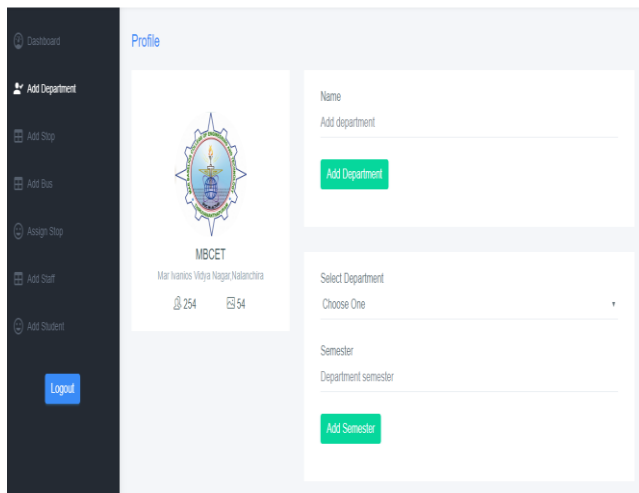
Dashboard
Add Department
Add Stop
Add Bus
Assign Stop
Add Staff
Add Student
Logout

Profile

MBCET
Mar Ivanios Vidya Nagar,Nalanchira
254 54

Name
Add department
Add Department

Select Department
Choose One
Semester
Department semester
Add Semester